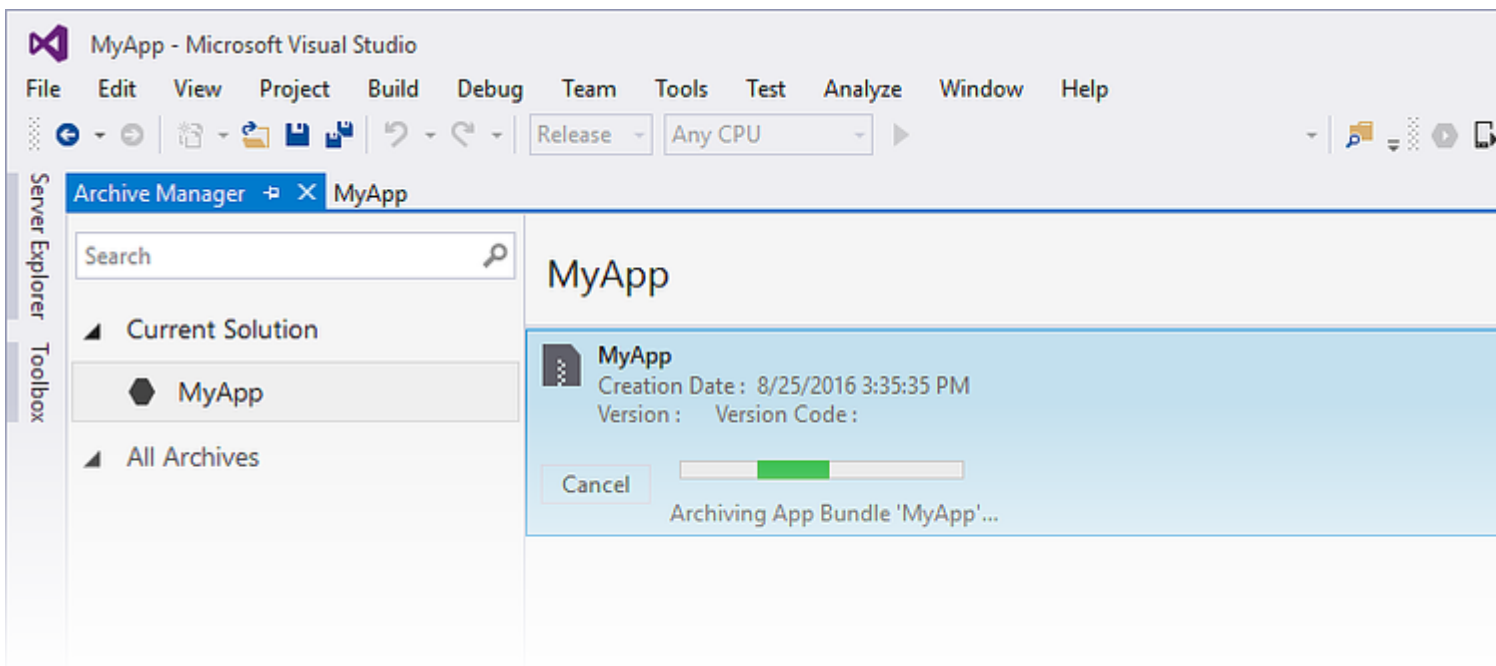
MyApp - Microsoft Visual Studio

File Edit View Project Build Debug Team Tools Test Analyze Window Help

Release Any CPU

Server Explorer Toolbox

Archive Manager MyApp

Search

Current Solution

MyApp

All Archives

MyApp

MyApp
Creation Date : 8/25/2016 3:35:35 PM
Version : Version Code :

Cancel

Archiving App Bundle 'MyApp'...